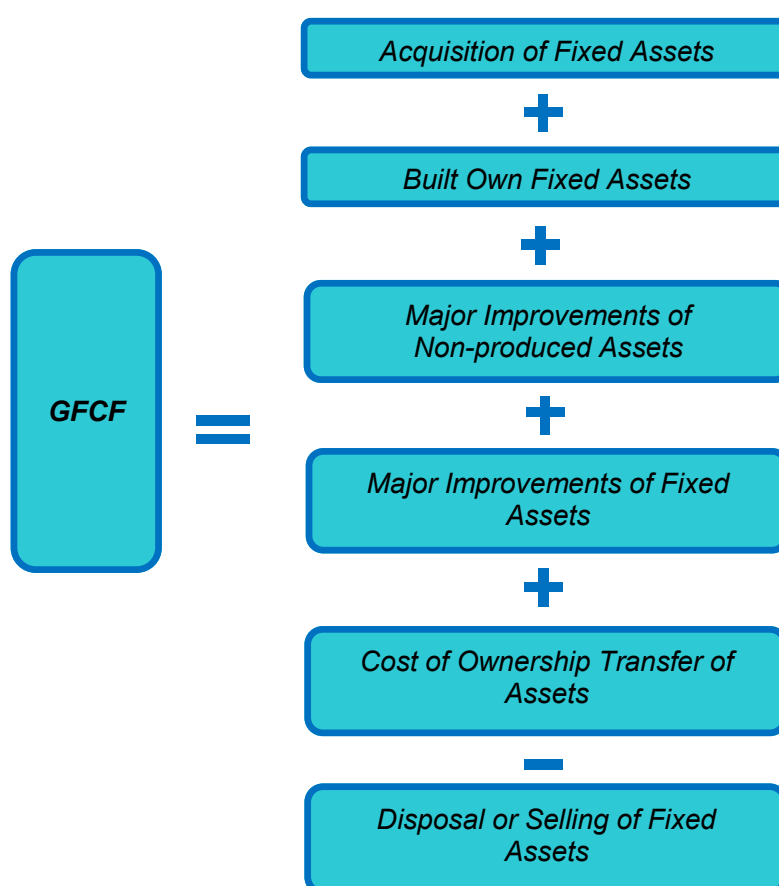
GFCF

=

Acquisition of Fixed Assets

+

Built Own Fixed Assets

+

Major Improvements of Non-produced Assets

+

Major Improvements of Fixed Assets

+

Cost of Ownership Transfer of Assets

−

Disposal or Selling of Fixed Assets